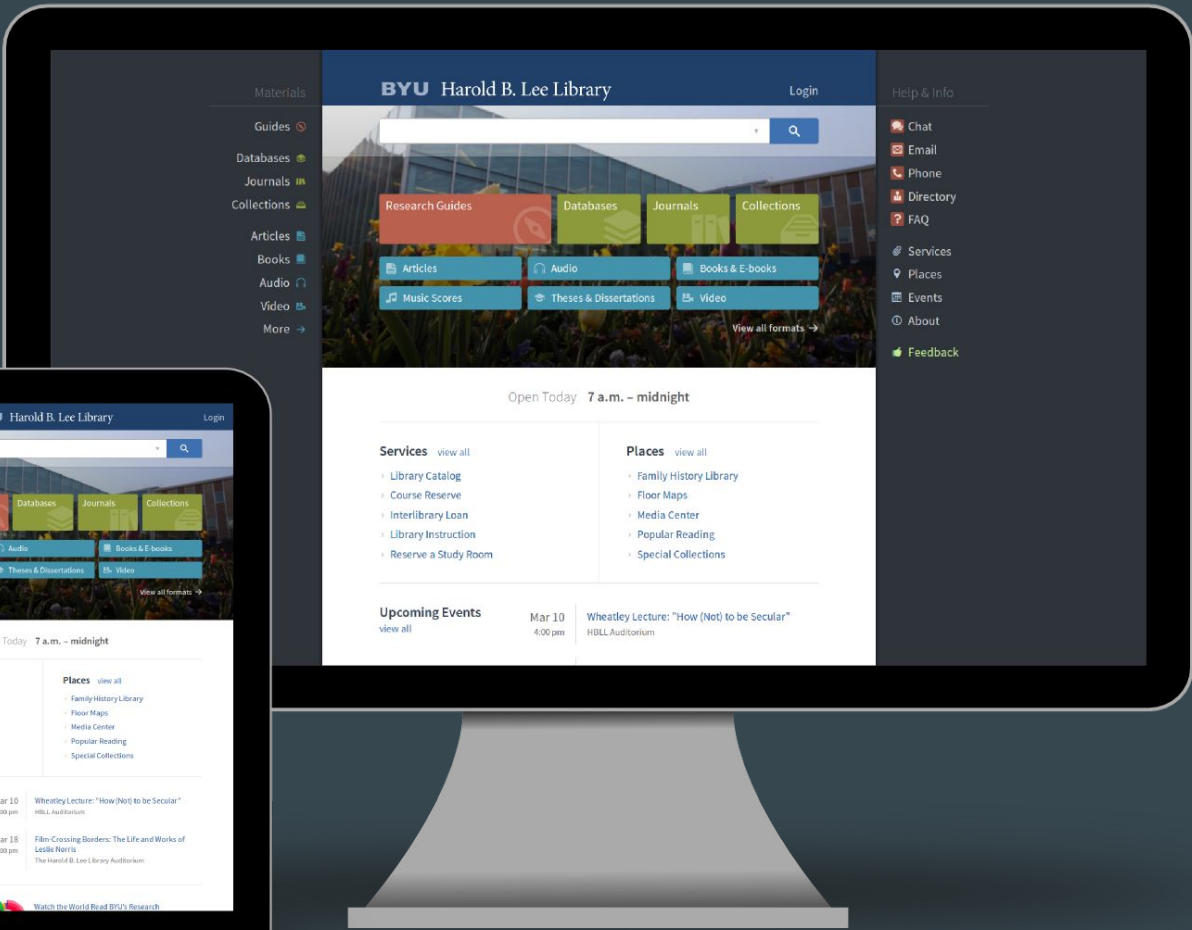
Materials

Guides

Databases

Journals

Collections

Articles

Books

Audio

Video

More

BYU Harold B. Lee Library

Login

Research Guides

Databases

Journals

Collections

Articles

Audio

Books & E-books

Music Scores

Theses & Dissertations

Video

View all formats →

Open Today 7 a.m. – midnight

Services view all

Library Catalog

Course Reserve

Interlibrary Loan

Library Instruction

Reserve a Study Room

Places view all

Family History Library

Floor Maps

Media Center

Popular Reading

Special Collections

Upcoming Events view all

Mar 10 4:00 pm

Wheatley Lecture: "How (Not) to be Secular"

HBLL Auditorium

Help & Info

Chat

Email

Phone

Directory

FAQ

Services

Places

Events

About

Feedback

Harold B. Lee Library

Login

Databases

Journals

Collections

Audio

Books & E-books

Theses & Dissertations

Video

View all formats →

Today 7 a.m. – midnight

Places view all

Family History Library

Floor Maps

Media Center

Popular Reading

Special Collections

ar 10 00 pm

Wheatley Lecture: "How (Not) to be Secular"

HBLL Auditorium

ar 18 00 pm

Film-Crossing Borders: The Life and Works of Leslie Norris

The Harold B. Lee Library Auditorium

Watch the World Read BYU's Research